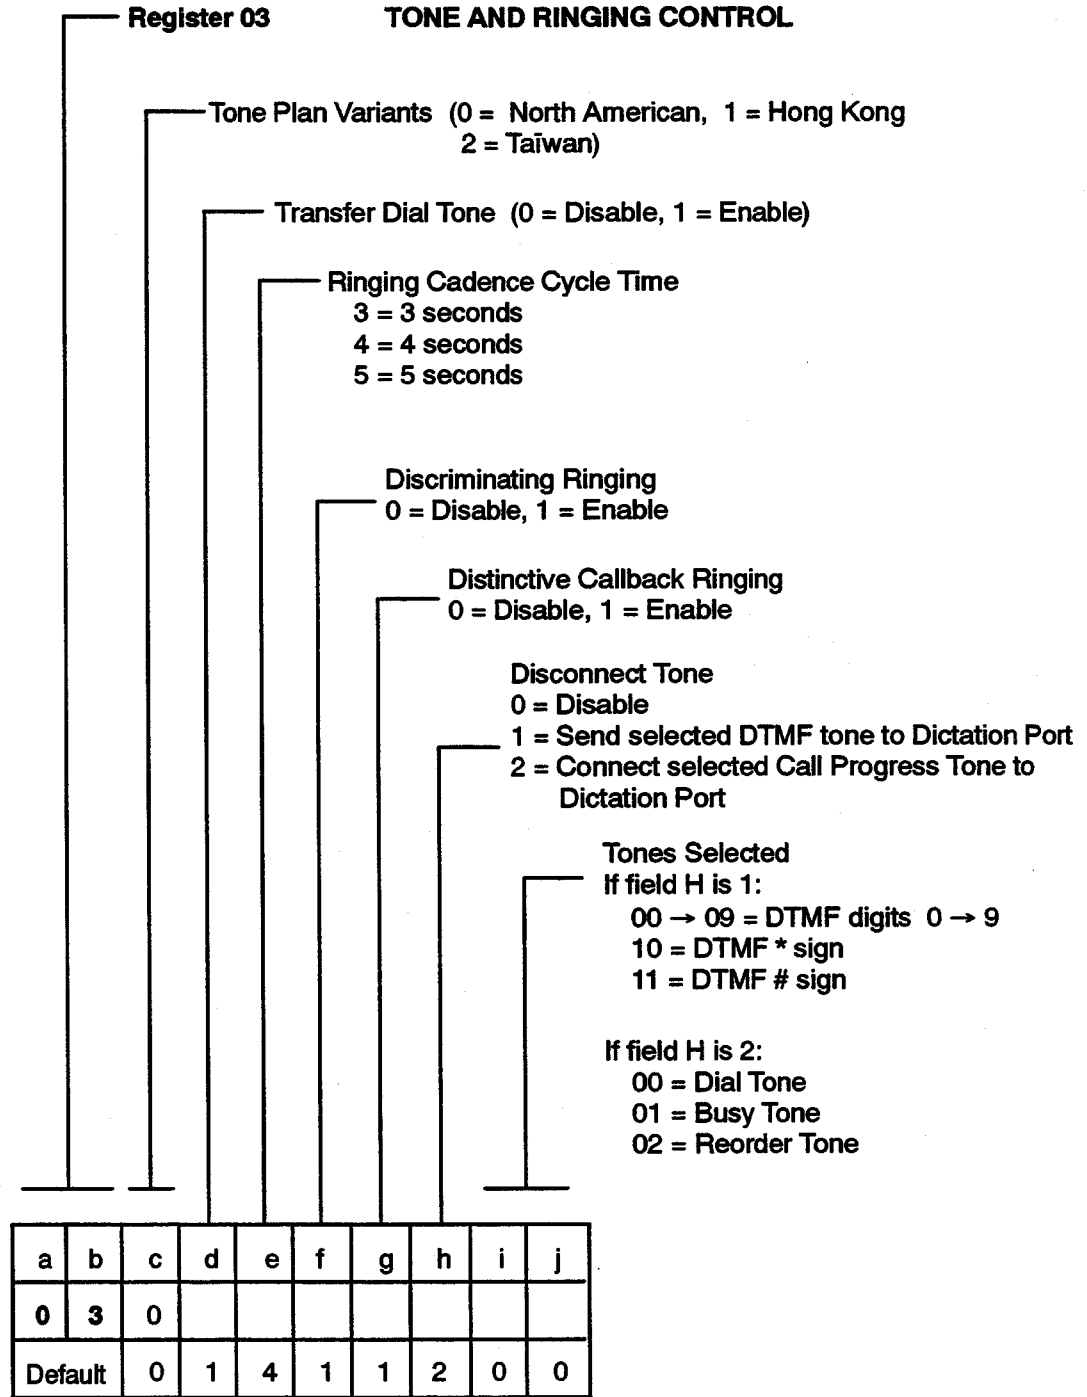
Register 03 TONE AND RINGING CONTROL

Tone Plan Variants (0 = North American, 1 = Hong Kong 2 = Taïwan)

Transfer Dial Tone (0 = Disable, 1 = Enable)

Ringing Cadence Cycle Time
3 = 3 seconds
4 = 4 seconds
5 = 5 seconds

Discriminating Ringing
0 = Disable, 1 = Enable

Distinctive Callback Ringing
0 = Disable, 1 = Enable

Disconnect Tone
0 = Disable
1 = Send selected DTMF tone to Dictation Port
2 = Connect selected Call Progress Tone to Dictation Port

Tones Selected
If field H is 1:
00 → 09 = DTMF digits 0 → 9
10 = DTMF * sign
11 = DTMF # sign

If field H is 2:
00 = Dial Tone
01 = Busy Tone
02 = Reorder Tone

| a | b | c | d | e | f | g | h | i | j |
|---|---|---|---|---|---|---|---|---|---|
| 0 | 3 | 0 | | | | | | | |
| Default | | 0 | 1 | 4 | 1 | 1 | 2 | 0 | 0 |